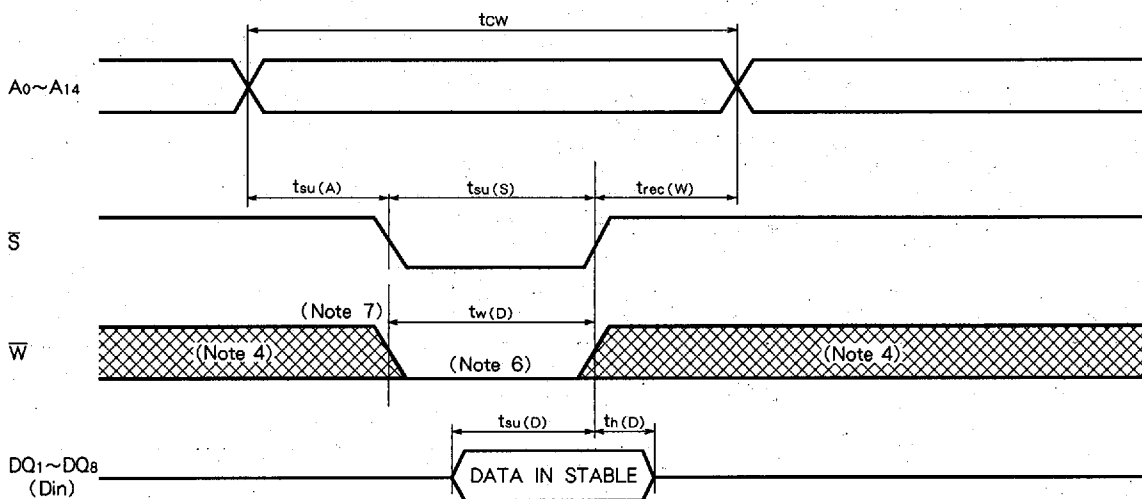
$t_{CW}$

$A_0 \sim A_{14}$

$t_{su(A)}$

$t_{su(S)}$

$t_{rec(W)}$

$\overline{S}$

(Note 7)

$t_{w(D)}$

$\overline{W}$

(Note 4)

(Note 6)

(Note 4)

$t_{su(D)}$

$t_{h(D)}$

$DQ_1 \sim DQ_8$ (Din)

DATA IN STABLE